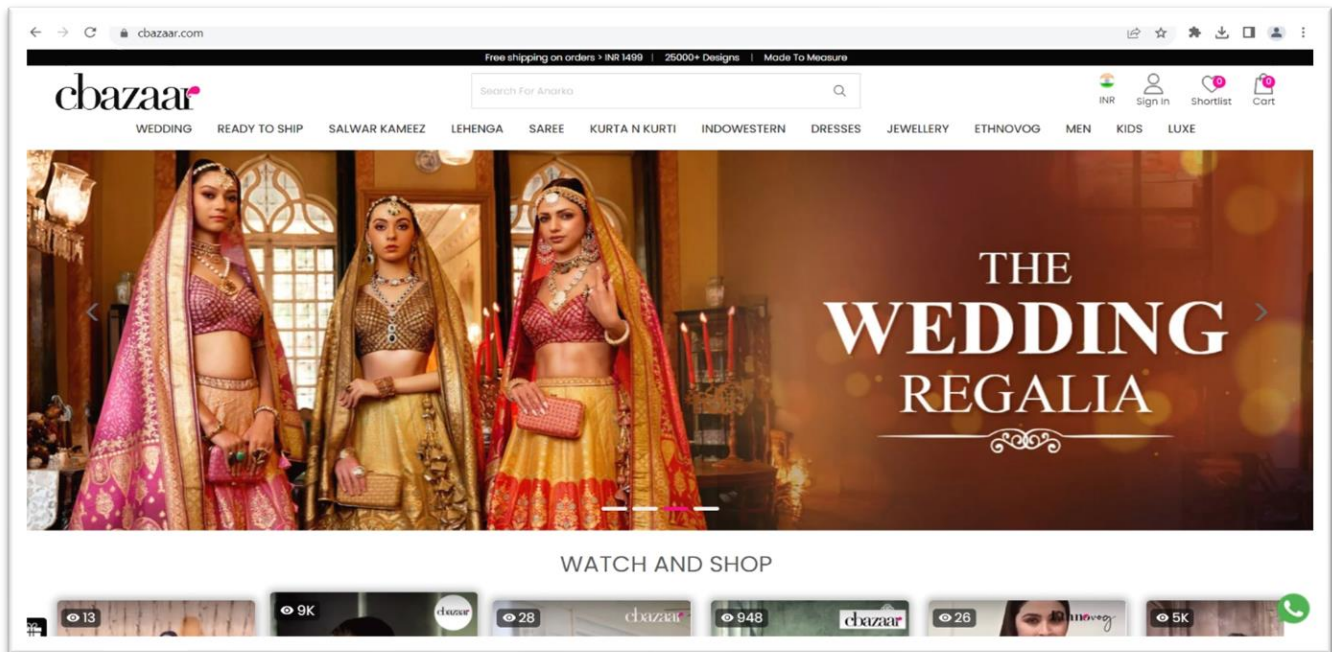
cbazaar.com

Free shipping on orders > INR 1499 | 25000+ Designs | Made To Measure

cbazaar

Search For Anarka

INR Sign In 0 Shortlist 0 Cart

WEDDING READY TO SHIP SALWAR KAMEEZ LEHENGA SAREE KURTA N KURTI INDOWESTERN DRESSES JEWELLERY ETHNOVOG MEN KIDS LUXE

THE WEDDING REGALIA

WATCH AND SHOP

13
9K cbazaar
28 cbazaar
948 cbazaar
26 ethnovog
5K